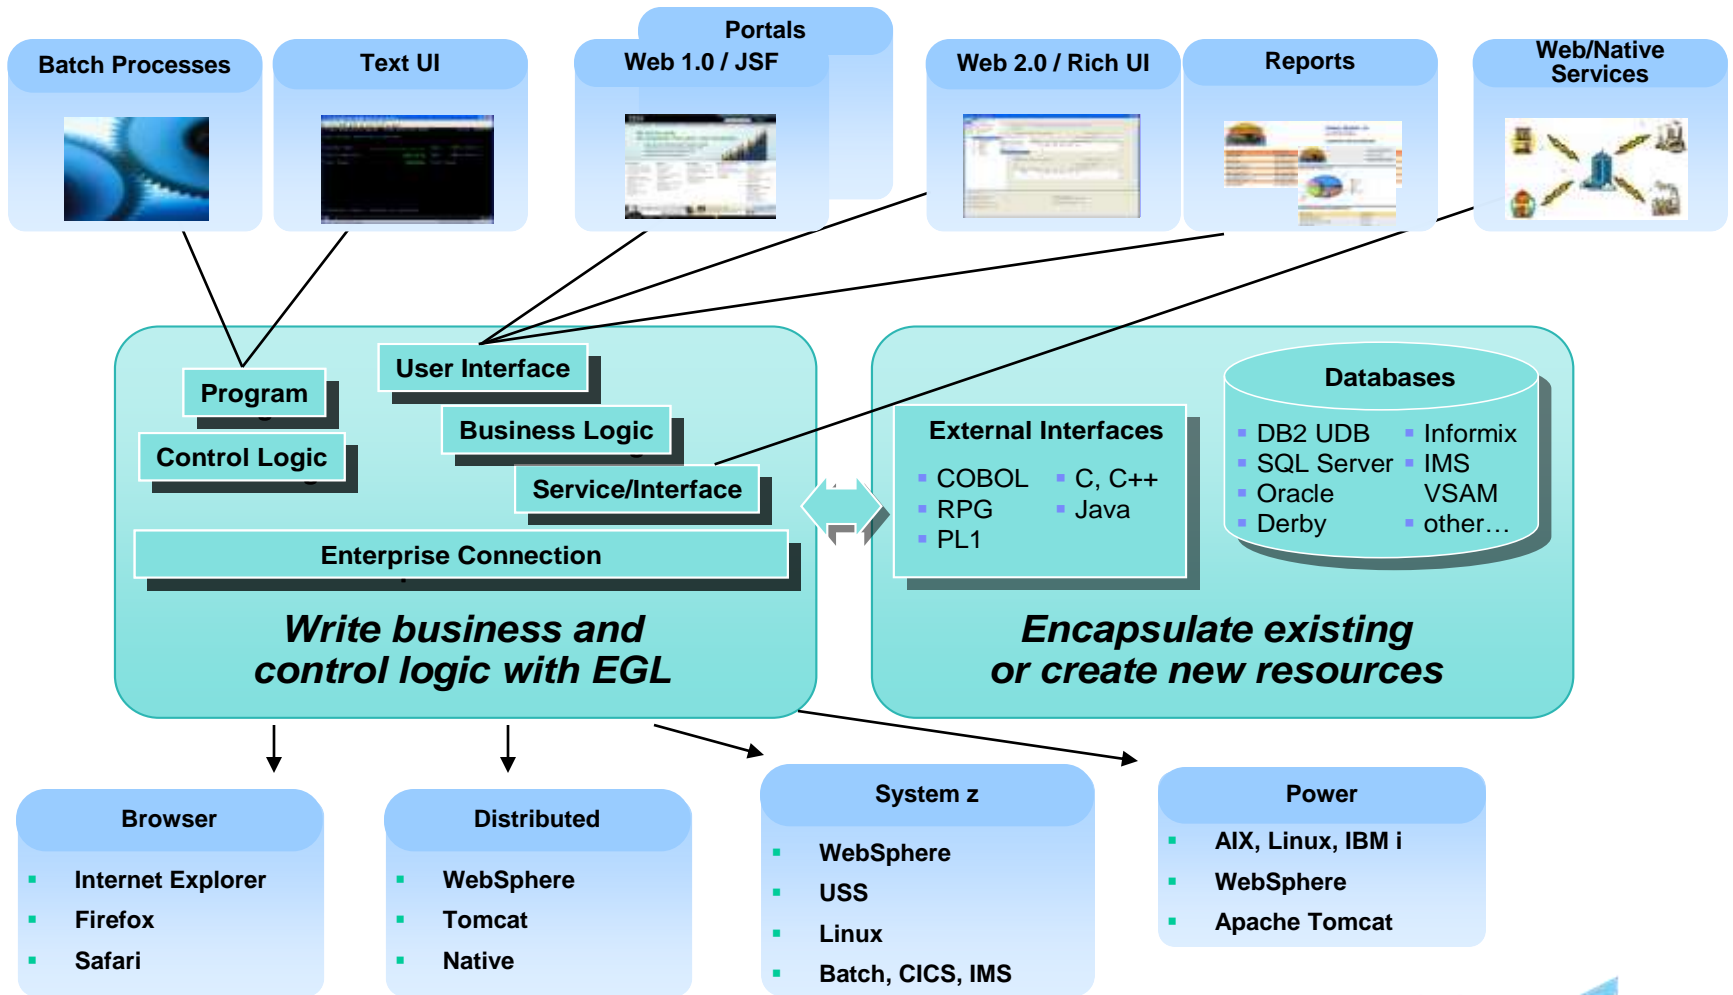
Batch Processes

Text UI

Portals

Web 1.0 / JSF

Web 2.0 / Rich UI

Reports

Web/Native Services

Program

Control Logic

User Interface

Business Logic

Service/Interface

Enterprise Connection

Write business and control logic with EGL

External Interfaces

COBOL
RPG
PL1

C, C++
Java

Databases

DB2 UDB
SQL Server
Oracle
Derby

Informix
IMS
VSAM
other…

Encapsulate existing or create new resources

Browser

Internet Explorer
Firefox
Safari

Distributed

WebSphere
Tomcat
Native

System z

WebSphere
USS
Linux
Batch, CICS, IMS

Power

AIX, Linux, IBM i
WebSphere
Apache Tomcat